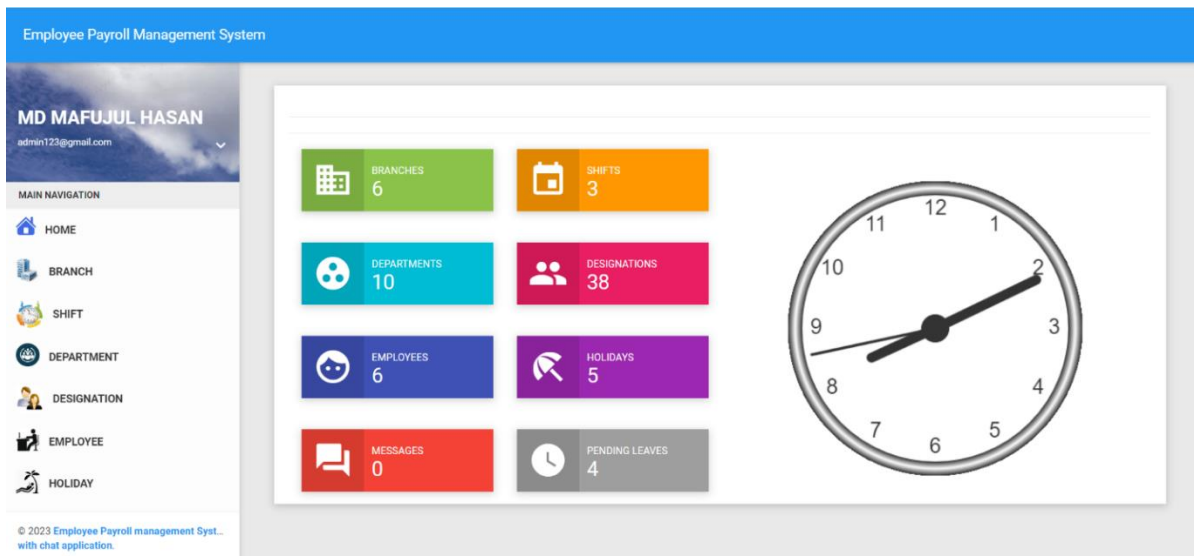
Employee Payroll Management System

MD MAFUJUL HASAN
admin123@gmail.com

MAIN NAVIGATION
HOME
BRANCH
SHIFT
DEPARTMENT
DESIGNATION
EMPLOYEE
HOLIDAY

© 2023 Employee Payroll management Syst... with chat application.

BRANCHES
6

SHIFTS
3

DEPARTMENTS
10

DESIGNATIONS
38

EMPLOYEES
6

HOLIDAYS
5

MESSAGES
0

PENDING LEAVES
4

12
1
2
3
4
5
6
7
8
9
10
11